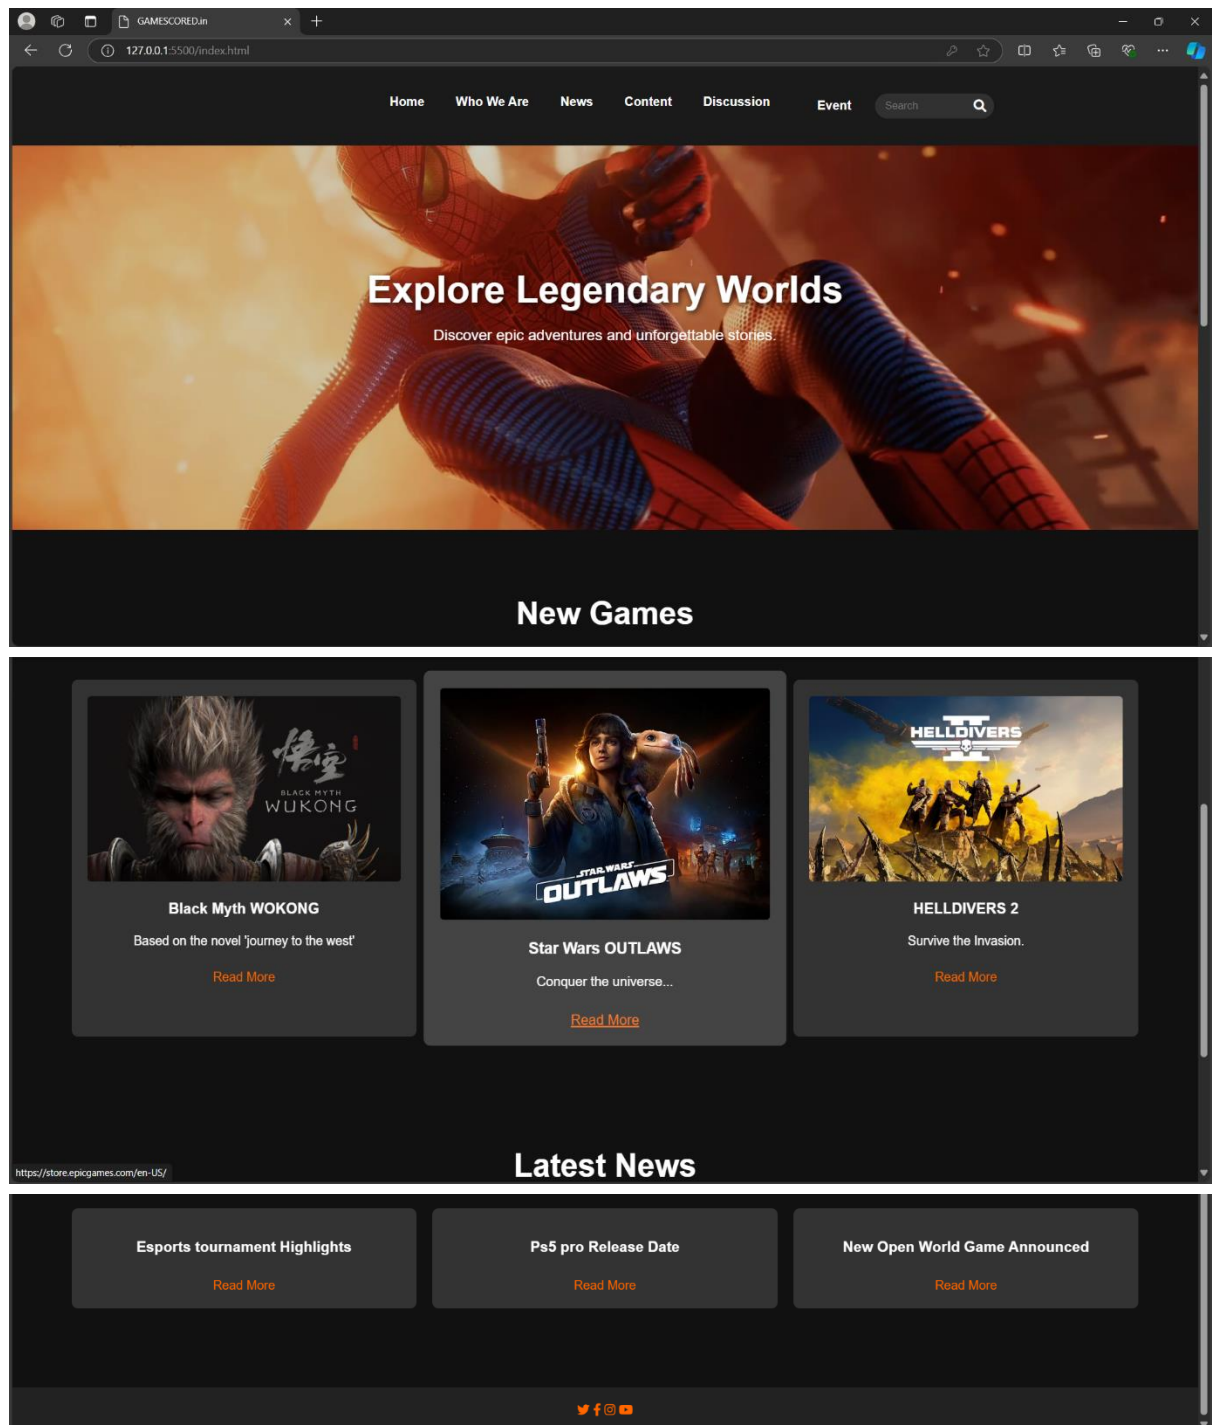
GAMESCORED.in

127.0.0.1:5500/index.html

Home Who We Are News Content Discussion Event Search

Explore Legendary Worlds

Discover epic adventures and unforgettable stories.

New Games

BLACK MYTH WUKONG

Black Myth WOKONG

Based on the novel 'journey to the west'

Read More

STAR WARS OUTLAWS

Star Wars OUTLAWS

Conquer the universe...

Read More

HELLDIVERS II

HELLDIVERS 2

Survive the Invasion.

Read More

https://store.epicgames.com/en-US/

Latest News

Esports tournament Highlights

Read More

Ps5 pro Release Date

Read More

New Open World Game Announced

Read More